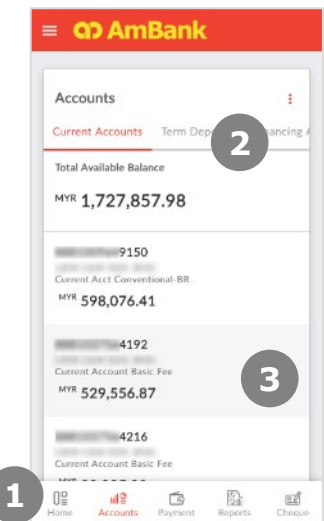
AmBank

Accounts

Current Accounts Term Dep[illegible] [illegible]nancing A

2

Total Available Balance

MYR 1,727,857.98

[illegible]9150
Current Acct Conventional-BR
MYR 598,076.41

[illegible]4192
Current Account Basic Fee
MYR 529,556.87

3

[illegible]4216
Current Account Basic Fee
MYR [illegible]

1

Home Accounts Payment Reports Cheque